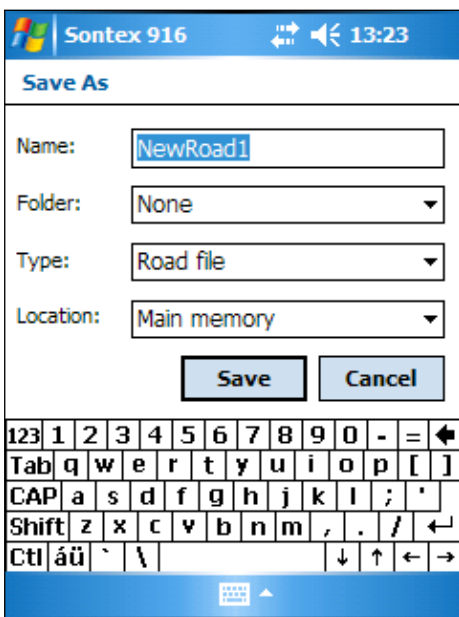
Sontex 916 13:23

Save As

Name: NewRoad1

Folder: None

Type: Road file

Location: Main memory

Save Cancel

123 1 2 3 4 5 6 7 8 9 0 - =
Tab q w e r t y u i o p [ ]
CAP a s d f g h j k l ; '
Shift z x c v b n m , . /
Ctl áü ` \ ↓ ↑ ← →